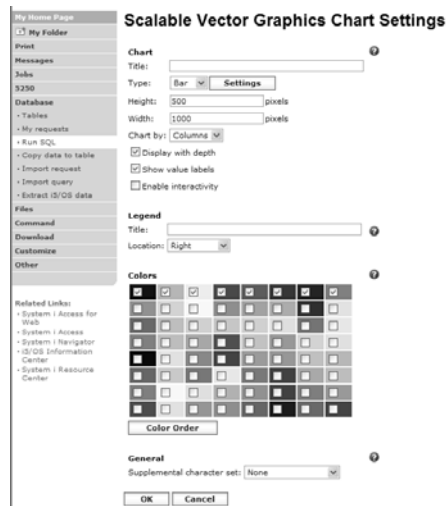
My Home Page
My Folder
Print
Messages
Jobs
5250
Database
· Tables
· My requests
· Run SQL
· Copy data to table
· Import request
· Import query
· Extract i5/OS data
Files
Command
Download
Customize
Other

Related Links:
· System i Access for Web
· System i Access
· System i Navigator
· i5/OS Information Center
· System i Resource Center

Scalable Vector Graphics Chart Settings

Chart
Title:
Type: Bar Settings
Height: 500 pixels
Width: 1000 pixels
Chart by: Columns
Display with depth
Show value labels
Enable interactivity

Legend
Title:
Location: Right

Colors

Color Order

General
Supplemental character set: None

OK Cancel